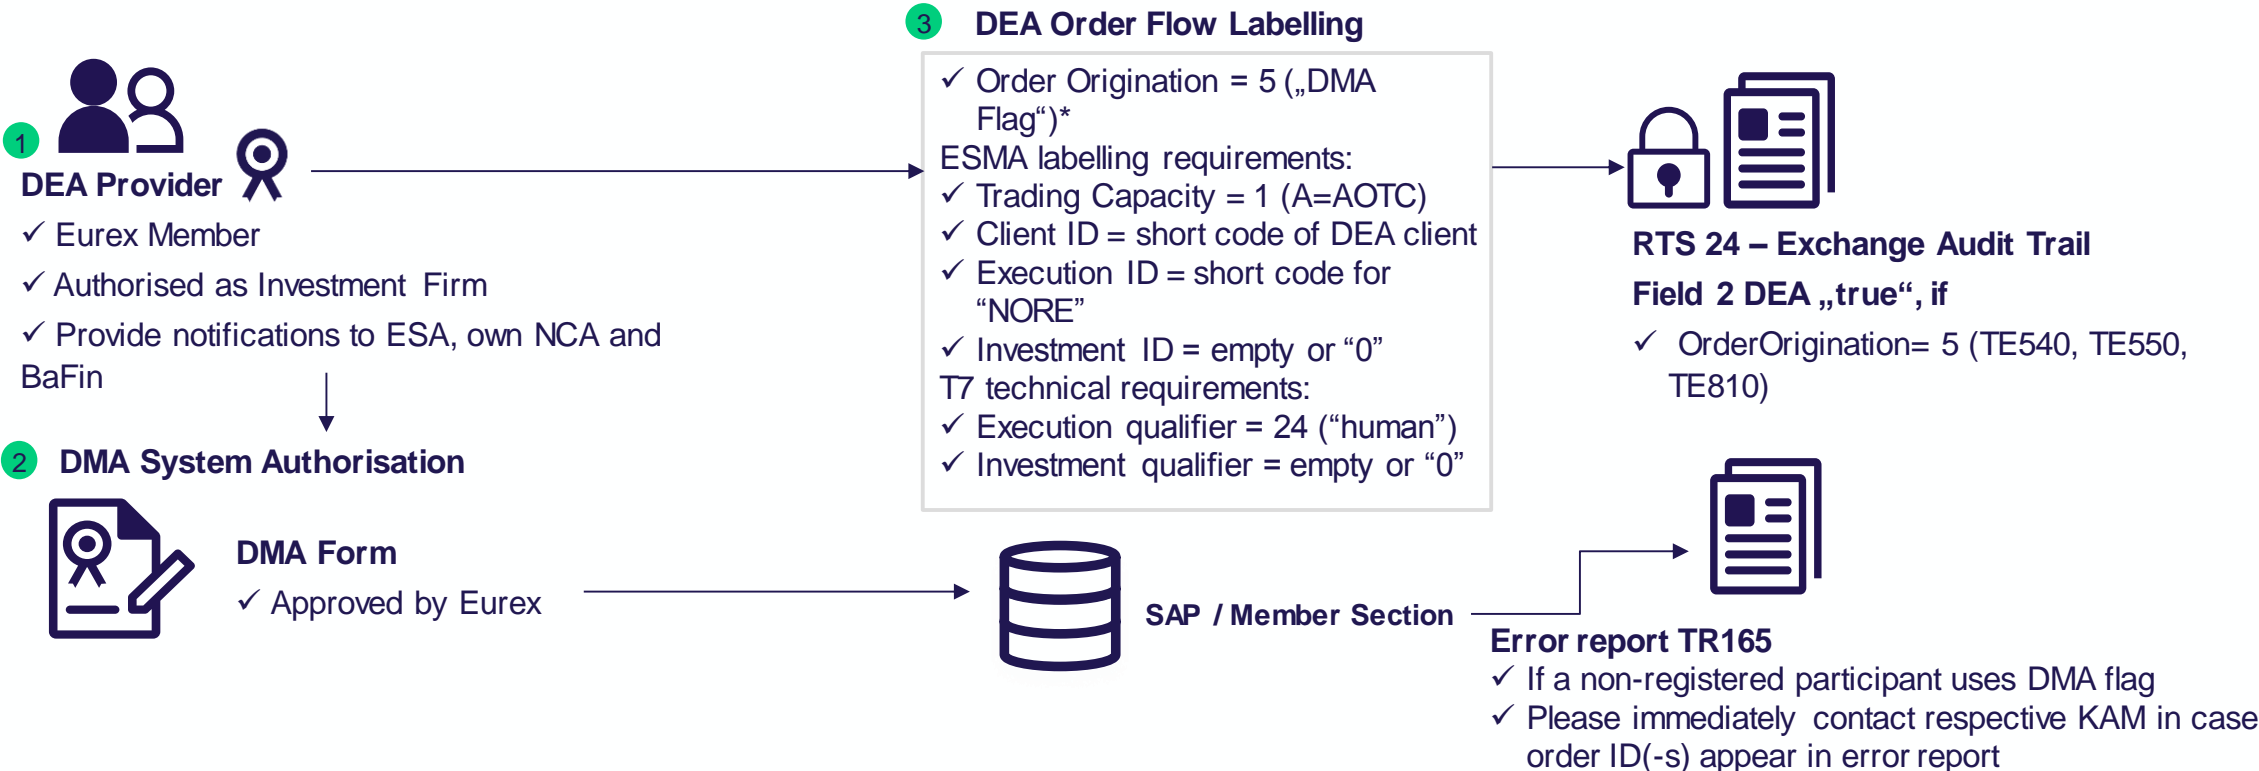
1 DEA Provider

✓ Eurex Member

✓ Authorised as Investment Firm

✓ Provide notifications to ESA, own NCA and BaFin

2 DMA System Authorisation

DMA Form

✓ Approved by Eurex

3 DEA Order Flow Labelling

✓ Order Origination = 5 („DMA Flag“)*

ESMA labelling requirements:

✓ Trading Capacity = 1 (A=AOTC)

✓ Client ID = short code of DEA client

✓ Execution ID = short code for “NORE”

✓ Investment ID = empty or “0”

T7 technical requirements:

✓ Execution qualifier = 24 (“human”)

✓ Investment qualifier = empty or “0”

RTS 24 – Exchange Audit Trail

Field 2 DEA „true“, if

✓ OrderOrigination= 5 (TE540, TE550, TE810)

SAP / Member Section

Error report TR165

✓ If a non-registered participant uses DMA flag

✓ Please immediately contact respective KAM in case order ID(-s) appear in error report